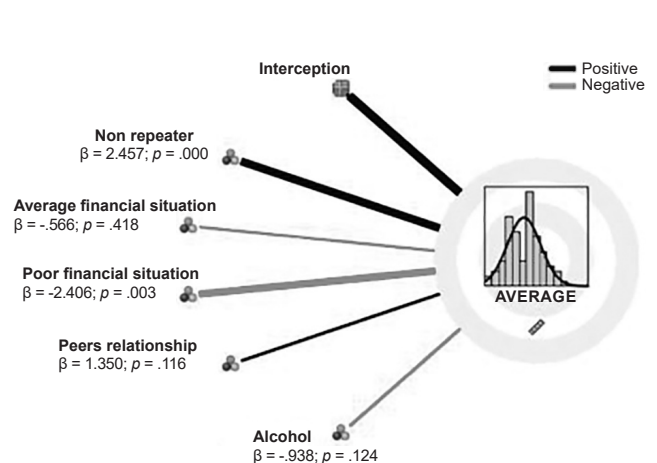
Interception

Positive
Negative

Non repeater
β = 2.457; $p$ = .000

Average financial situation
β = -.566; $p$ = .418

Poor financial situation
β = -2.406; $p$ = .003

Peers relationship
β = 1.350; $p$ = .116

Alcohol
β = -.938; $p$ = .124

AVERAGE